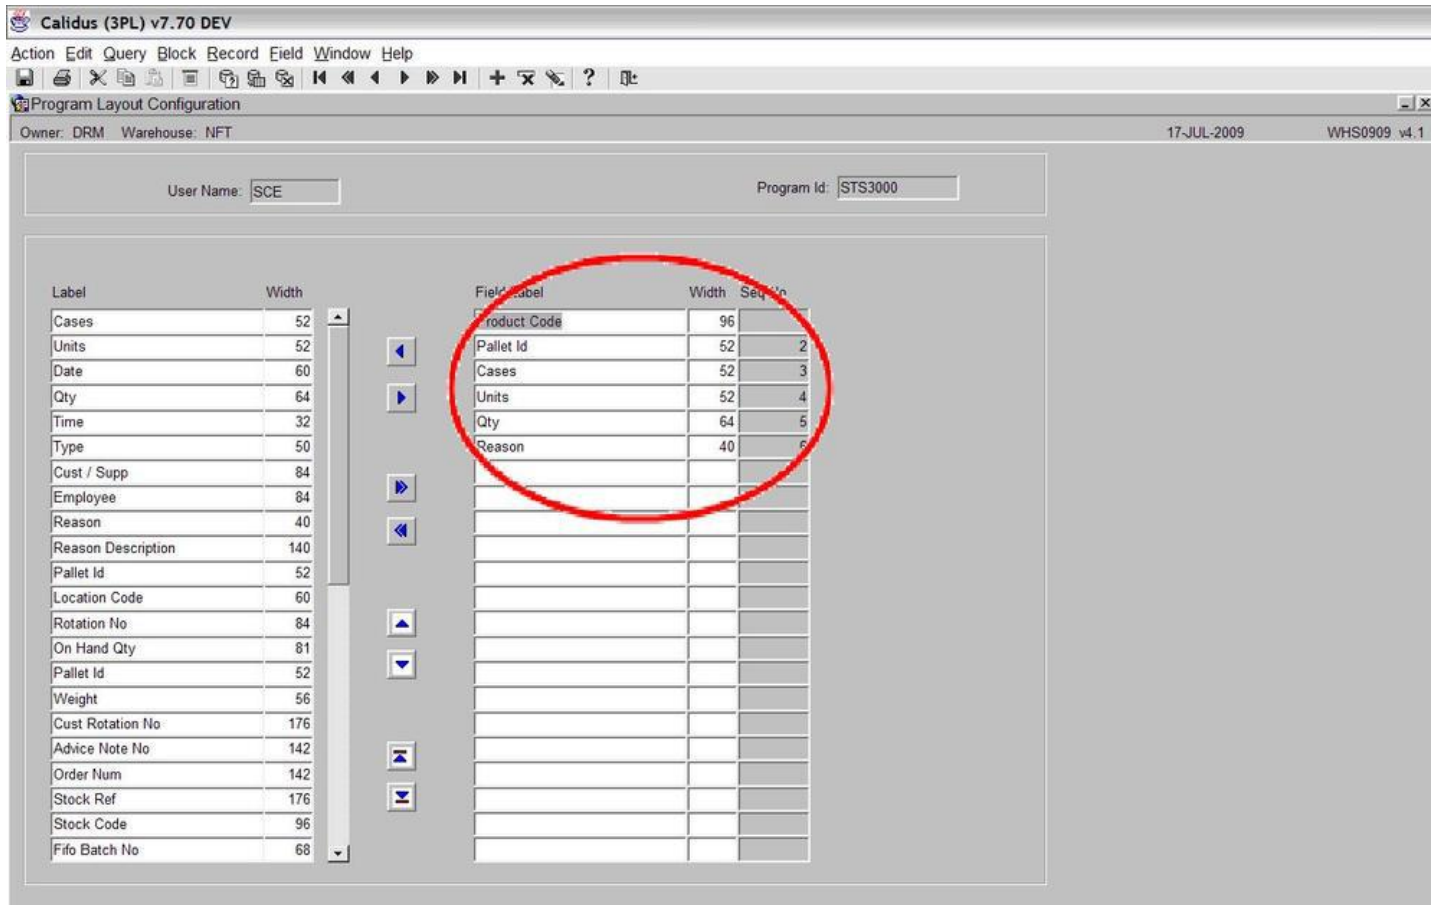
Calidus (3PL) v7.70 DEV

Action Edit Query Block Record Field Window Help

Program Layout Configuration

Owner: DRM Warehouse: NFT 17-JUL-2009 WHS0909 v4.1

User Name: SCE

Program Id: STS3000

| Label | Width |
|---|---|
| Cases | 52 |
| Units | 52 |
| Date | 60 |
| Qty | 64 |
| Time | 32 |
| Type | 50 |
| Cust / Supp | 84 |
| Employee | 84 |
| Reason | 40 |
| Reason Description | 140 |
| Pallet Id | 52 |
| Location Code | 60 |
| Rotation No | 84 |
| On Hand Qty | 81 |
| Pallet Id | 52 |
| Weight | 56 |
| Cust Rotation No | 176 |
| Advice Note No | 142 |
| Order Num | 142 |
| Stock Ref | 176 |
| Stock Code | 96 |
| Fifo Batch No | 68 |

| Fiel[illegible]abel | Width | Seq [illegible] |
|---|---|---|
| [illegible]roduct Code | 96 | |
| Pallet Id | 52 | 2 |
| Cases | 52 | 3 |
| Units | 52 | 4 |
| Qty | 64 | 5 |
| Reason | 40 | 6 |